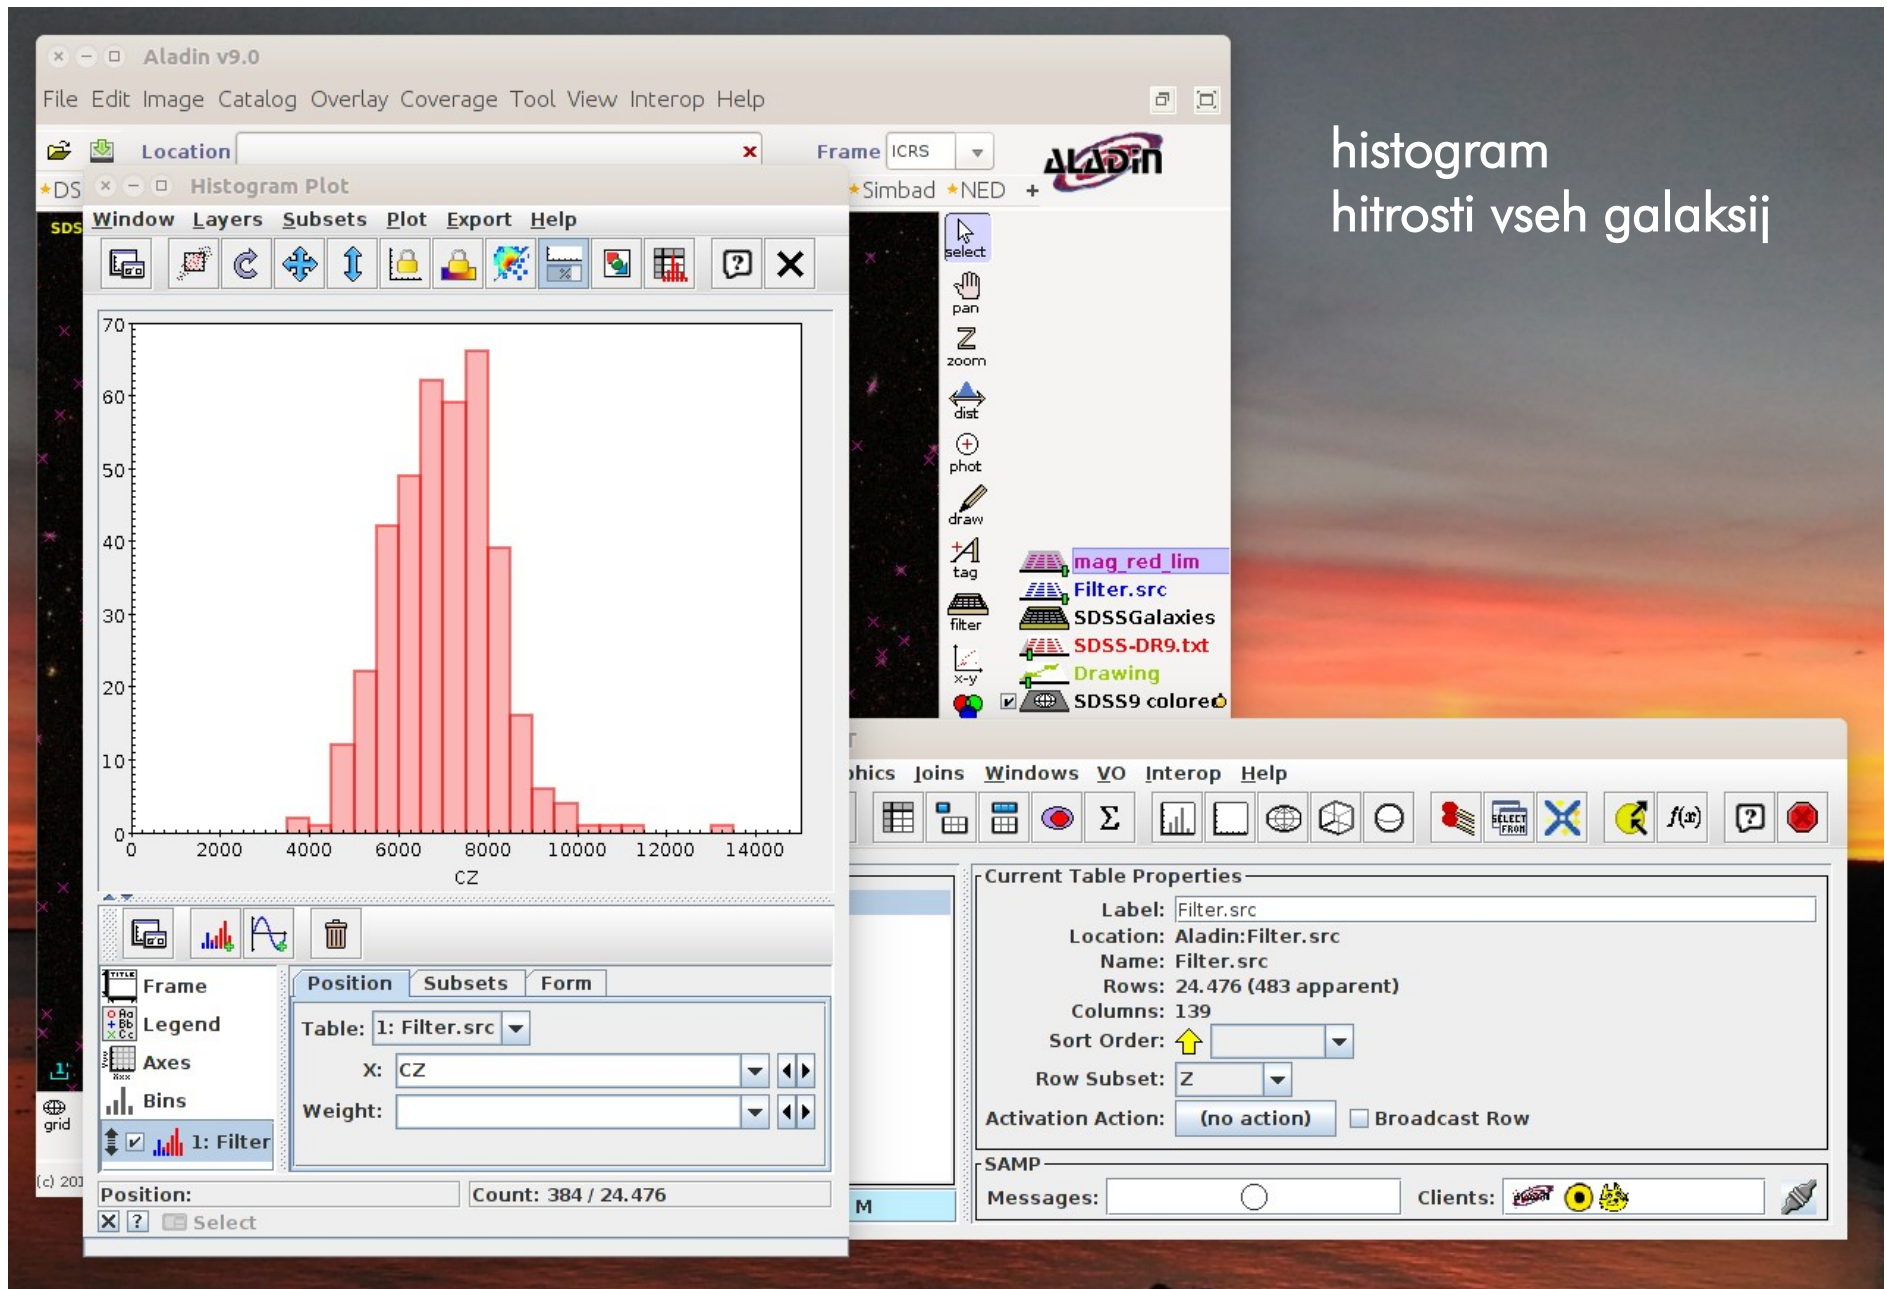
Aladin v9.0

File Edit Image Catalog Overlay Coverage Tool View Interop Help

Location

Frame ICRS

ALADIN

DS

Simbad NED +

Histogram Plot

Window Layers Subsets Plot Export Help

70
60
50
40
30
20
10
0
0 2000 4000 6000 8000 10000 12000 14000
CZ

Frame
Legend
Axes
Bins
1: Filter

Position Subsets Form

Table: 1: Filter.src

X: CZ

Weight:

Position:

Count: 384 / 24.476

Select

select
pan
zoom
dist
phot
draw
tag
filter
x-y

mag_red_lim
Filter.src
SDSSGalaxies
SDSS-DR9.txt
Drawing
SDSS9 colored

grid

(c) 201

hics Joins Windows VO Interop Help

Current Table Properties

Label: Filter.src
Location: Aladin:Filter.src
Name: Filter.src
Rows: 24.476 (483 apparent)
Columns: 139
Sort Order:
Row Subset: Z
Activation Action: (no action)
Broadcast Row

SAMP
Messages:
Clients:

M

histogram
hitrosti vseh galaksij